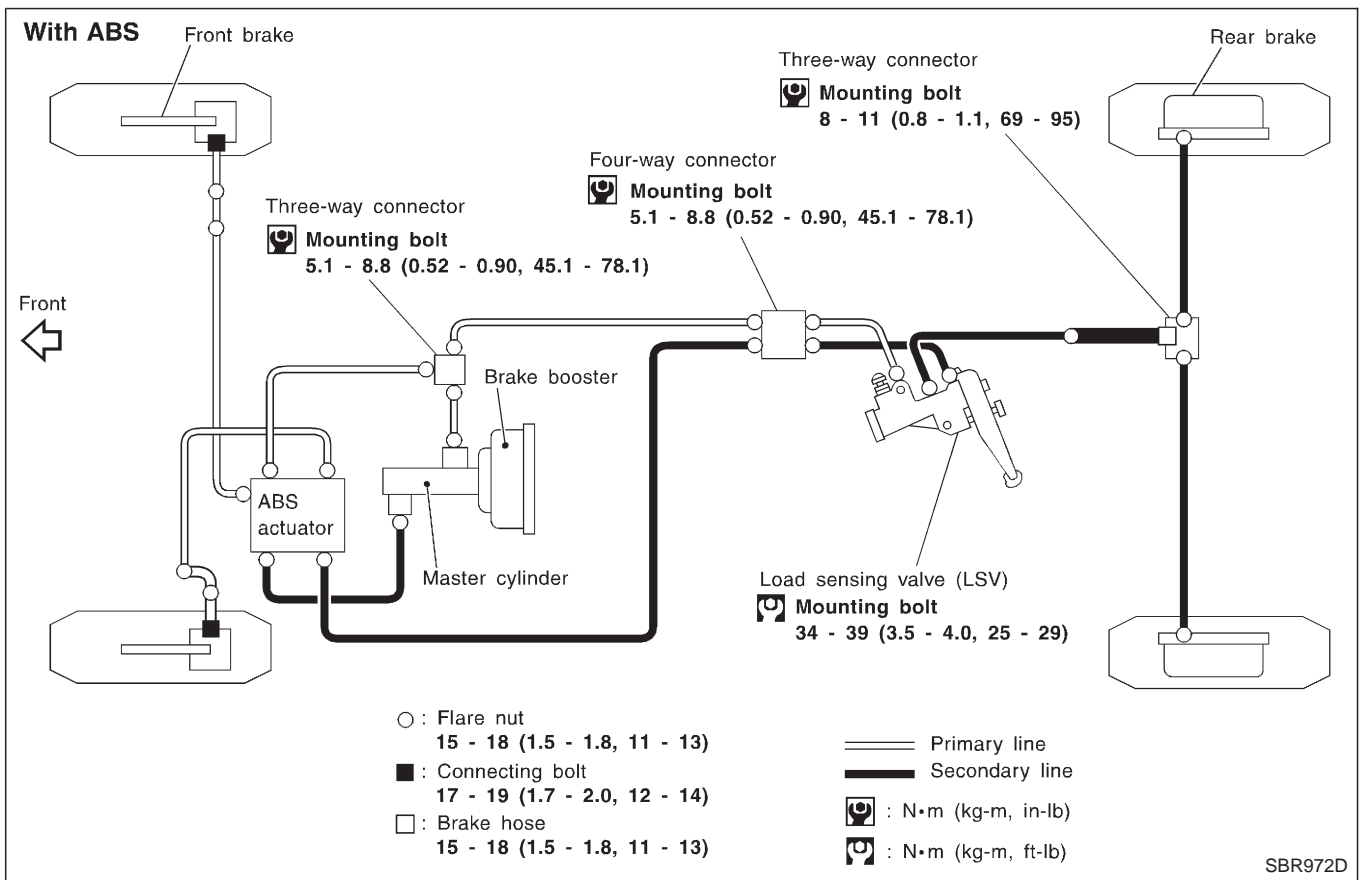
With ABS

Front brake

Three-way connector
Mounting bolt
8 - 11 (0.8 - 1.1, 69 - 95)

Rear brake

Four-way connector
Mounting bolt
5.1 - 8.8 (0.52 - 0.90, 45.1 - 78.1)

Three-way connector
Mounting bolt
5.1 - 8.8 (0.52 - 0.90, 45.1 - 78.1)

Front

Brake booster

ABS actuator

Master cylinder

Load sensing valve (LSV)
Mounting bolt
34 - 39 (3.5 - 4.0, 25 - 29)

○ : Flare nut
15 - 18 (1.5 - 1.8, 11 - 13)
■ : Connecting bolt
17 - 19 (1.7 - 2.0, 12 - 14)
□ : Brake hose
15 - 18 (1.5 - 1.8, 11 - 13)

Primary line
Secondary line
: N•m (kg-m, in-lb)
: N•m (kg-m, ft-lb)

SBR972D